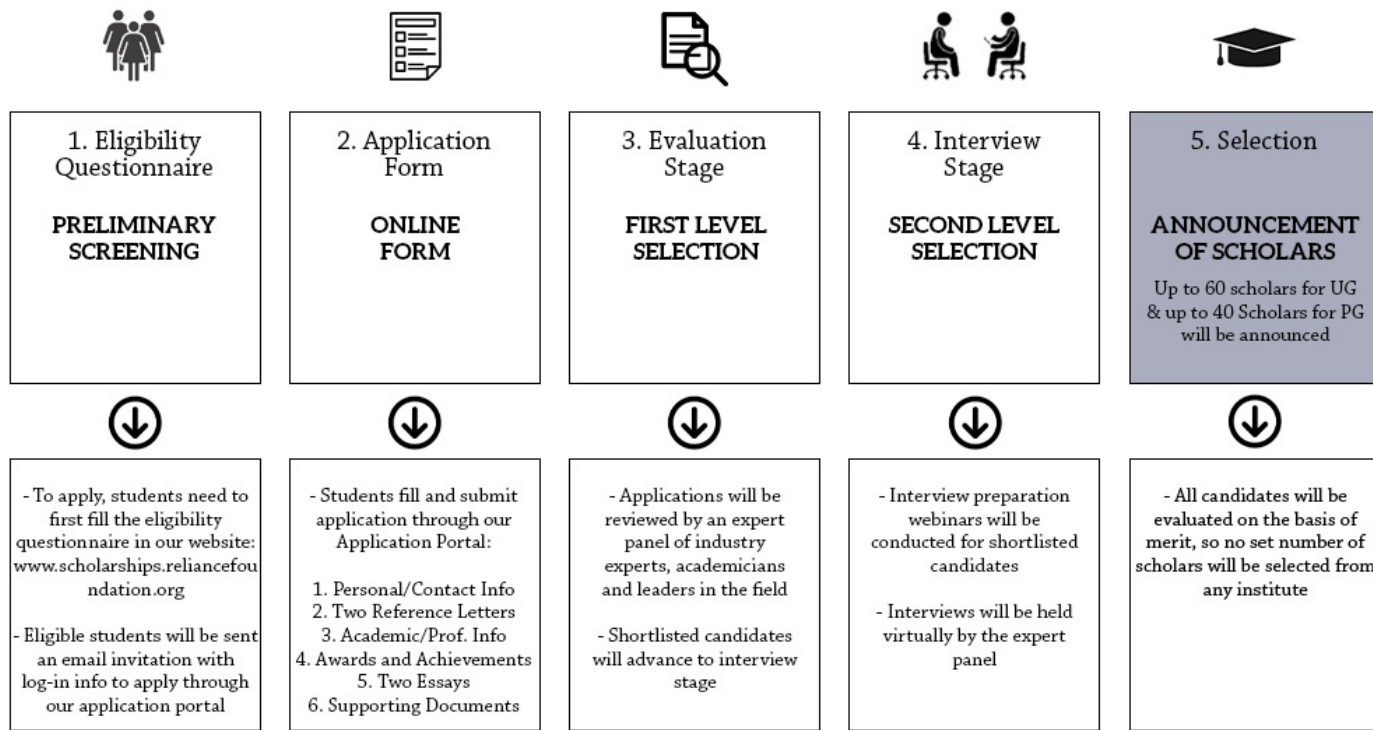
1. Eligibility Questionnaire

PRELIMINARY SCREENING

- To apply, students need to first fill the eligibility questionnaire in our website: www.scholarships.reliancefoundation.org

- Eligible students will be sent an email invitation with log-in info to apply through our application portal

2. Application Form

ONLINE FORM

- Students fill and submit application through our Application Portal:

1. Personal/Contact Info
2. Two Reference Letters
3. Academic/Prof. Info
4. Awards and Achievements
5. Two Essays
6. Supporting Documents

3. Evaluation Stage

FIRST LEVEL SELECTION

- Applications will be reviewed by an expert panel of industry experts, academicians and leaders in the field

- Shortlisted candidates will advance to interview stage

4. Interview Stage

SECOND LEVEL SELECTION

- Interview preparation webinars will be conducted for shortlisted candidates

- Interviews will be held virtually by the expert panel

5. Selection

ANNOUNCEMENT OF SCHOLARS

Up to 60 scholars for UG & up to 40 Scholars for PG will be announced

- All candidates will be evaluated on the basis of merit, so no set number of scholars will be selected from any institute